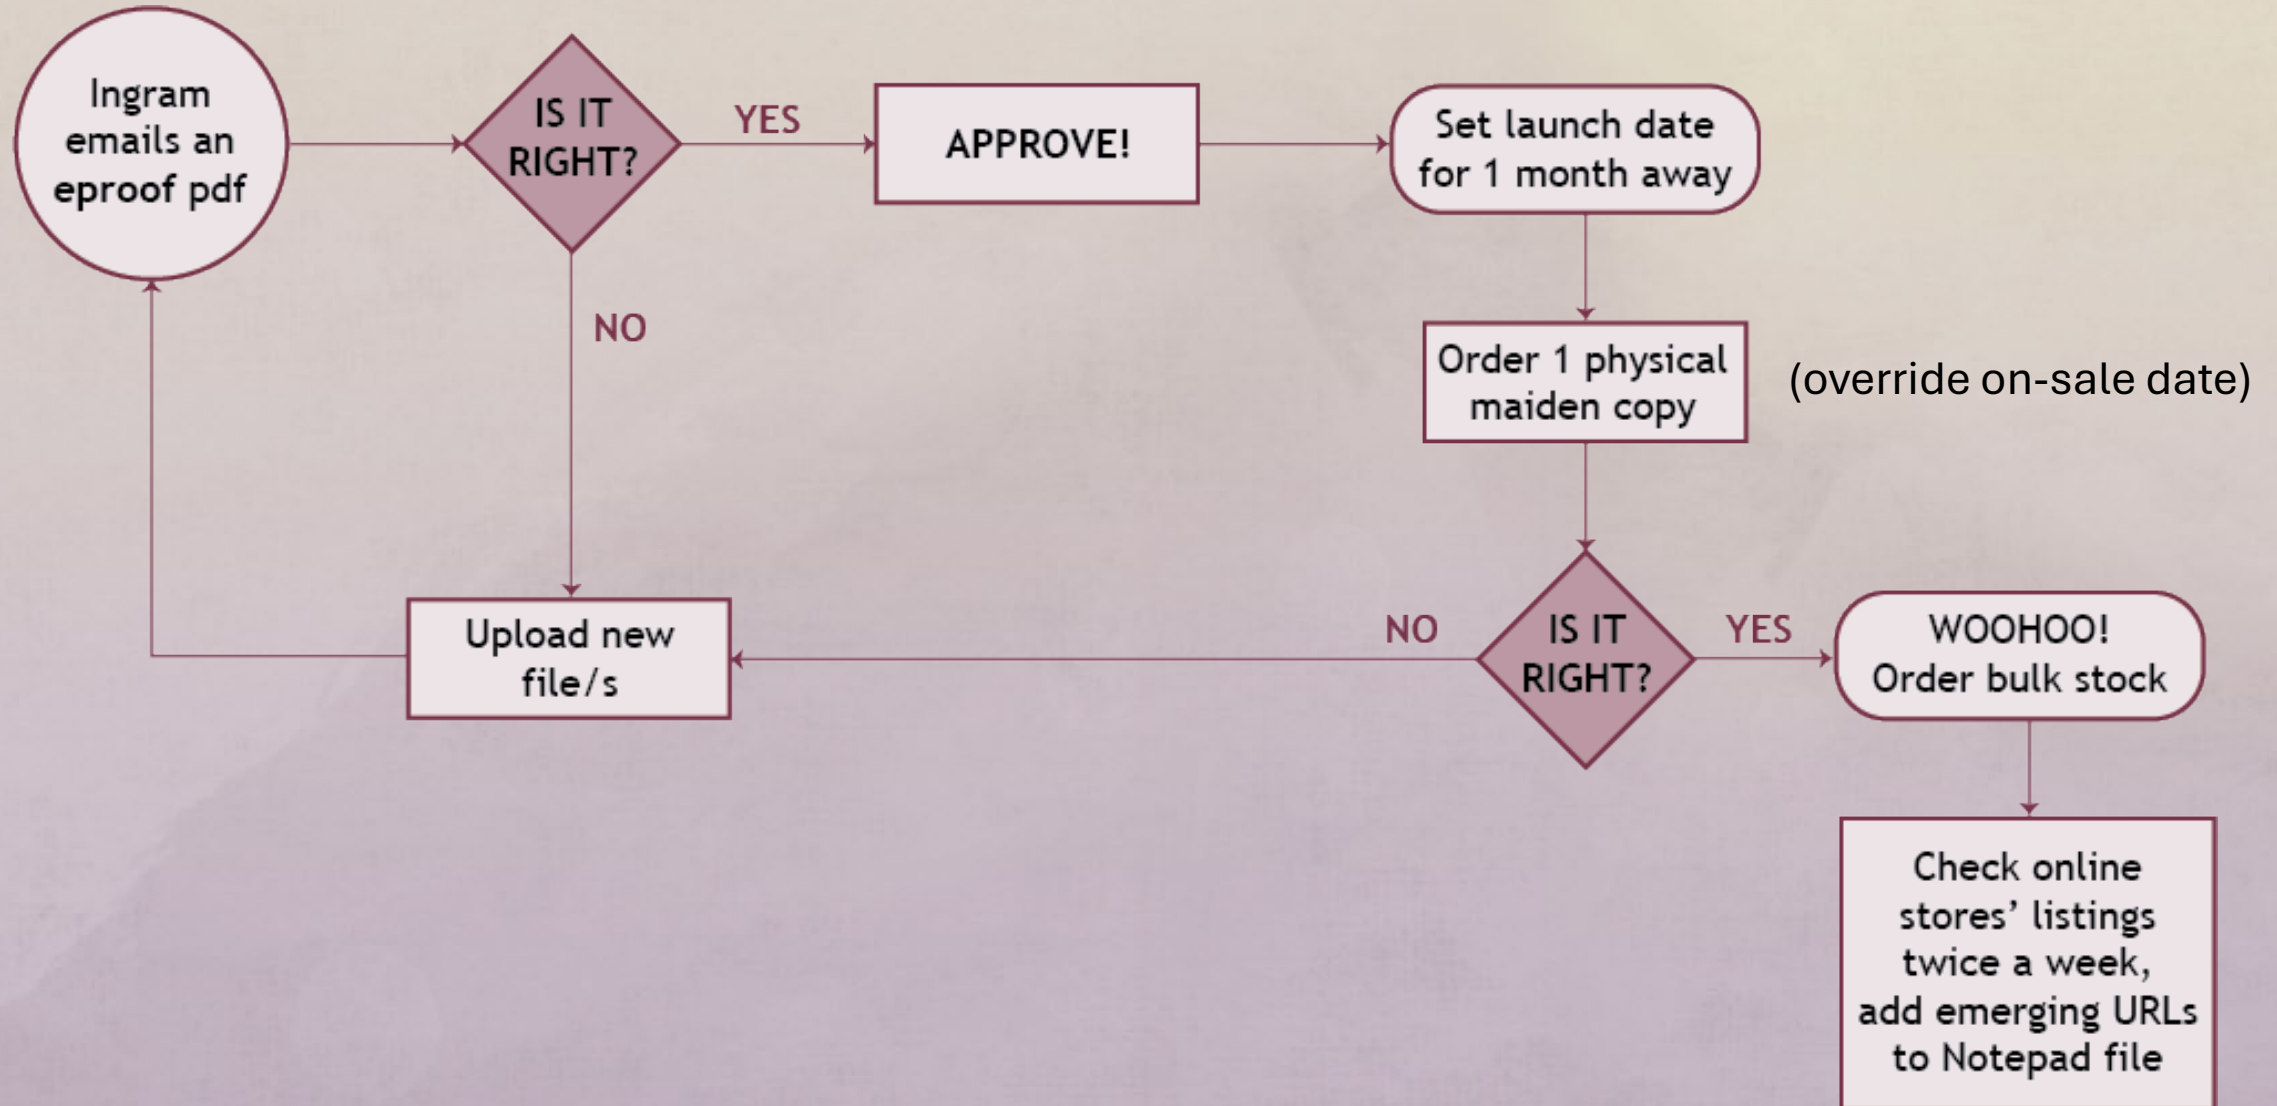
Ingram emails an eproof pdf

IS IT RIGHT?

YES

APPROVE!

Set launch date for 1 month away

NO

Order 1 physical maiden copy

(override on-sale date)

Upload new file/s

NO

IS IT RIGHT?

YES

WOOHOO! Order bulk stock

Check online stores' listings twice a week, add emerging URLs to Notepad file